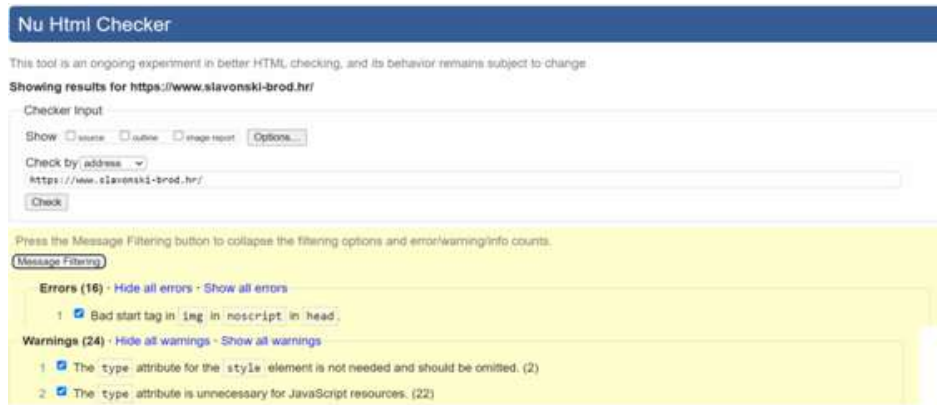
Nu Html Checker

This tool is an ongoing experiment in better HTML checking, and its behavior remains subject to change

Showing results for https://www.slavonski-brod.hr/

Checker Input

Show source outline image report Options...

Check by address

https://www.slavonski-brod.hr/

Check

Press the Message Filtering button to collapse the filtering options and error/warning/info counts.

Message Filtering

Errors (16) · Hide all errors · Show all errors

1 Bad start tag in img in noscript in head.

Warnings (24) · Hide all warnings · Show all warnings

1 The type attribute for the style element is not needed and should be omitted. (2)

2 The type attribute is unnecessary for JavaScript resources. (22)